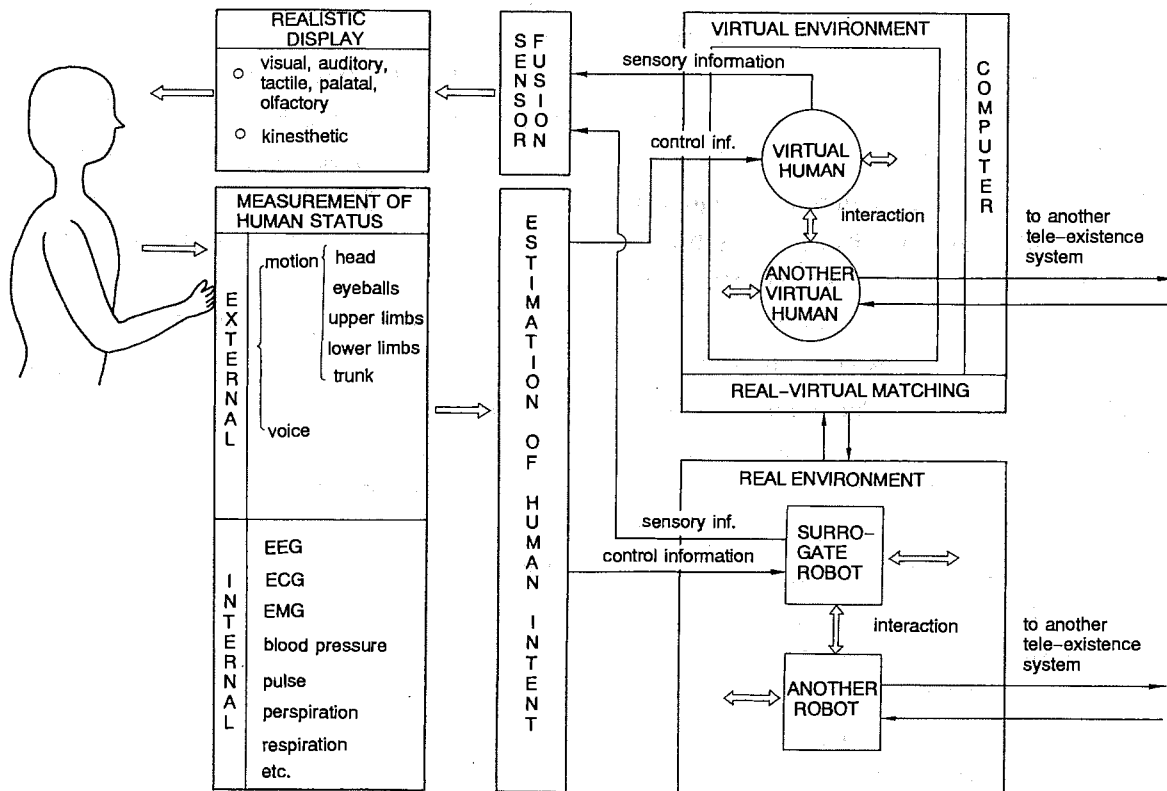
REALISTIC DISPLAY

visual, auditory, tactile, palatal, olfactory

kinesthetic

MEASUREMENT OF HUMAN STATUS

EXTERNAL

motion

head

eyeballs

upper limbs

lower limbs

trunk

voice

INTERNAL

EEG

ECG

EMG

blood pressure

pulse

perspiration

respiration

etc.

SENSOR FUSION

ESTIMATION OF HUMAN INTENT

VIRTUAL ENVIRONMENT

sensory information

control inf.

VIRTUAL HUMAN

interaction

ANOTHER VIRTUAL HUMAN

COMPUTER

to another tele-existence system

REAL-VIRTUAL MATCHING

REAL ENVIRONMENT

sensory inf.

control information

SURROGATE ROBOT

interaction

ANOTHER ROBOT

to another tele-existence system